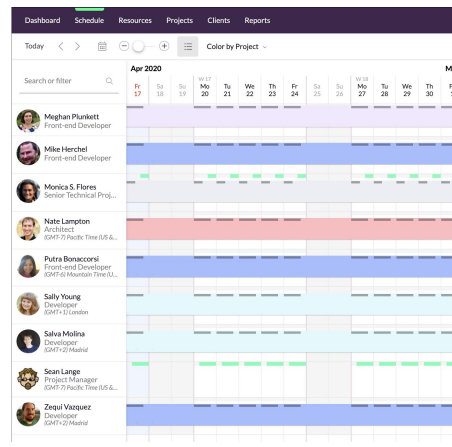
Dashboard Schedule Resources Projects Clients Reports

Today < > Color by Project

Search or filter

Apr 2020

| Fr 17 | Sa 18 | Su 19 | W 17 Mo 20 | Tu 21 | We 22 | Th 23 | Fr 24 | Sa 25 | Su 26 | W 18 Mo 27 | Tu 28 | We 29 | Th 30 | F |
|---|---|---|---|---|---|---|---|---|---|---|---|---|---|---|

M

Meghan Plunkett
Front-end Developer

Mike Herchel
Front-end Developer

Monica S. Flores
Senior Technical Proj...

Nate Lampton
Architect
(GMT-7) Pacific Time (US &...

Putra Bonaccorsi
Front-end Developer
(GMT-6) Mountain Time (U...

Sally Young
Developer
(GMT+1) London

Salva Molina
Developer
(GMT+2) Madrid

Sean Lange
Project Manager
(GMT-7) Pacific Time (US &...

Zequi Vazquez
Developer
(GMT+2) Madrid